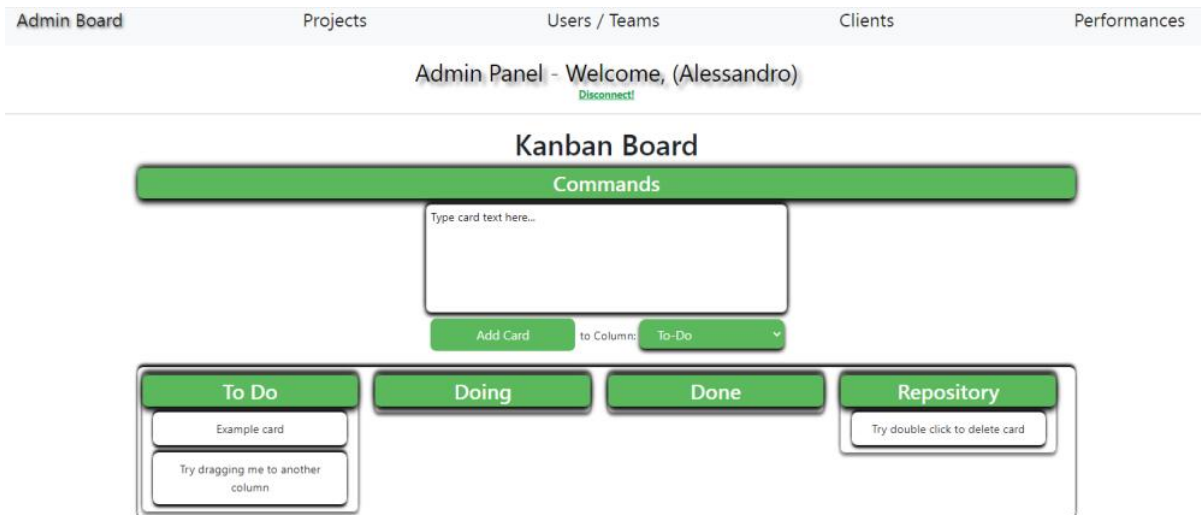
Admin Board Projects Users / Teams Clients Performances

Admin Panel - Welcome, (Alessandro)
Disconnect!

Kanban Board

Commands

Type card text here...

Add Card to Column: To-Do

To Do

Example card

Try dragging me to another column

Doing

Done

Repository

Try double click to delete card